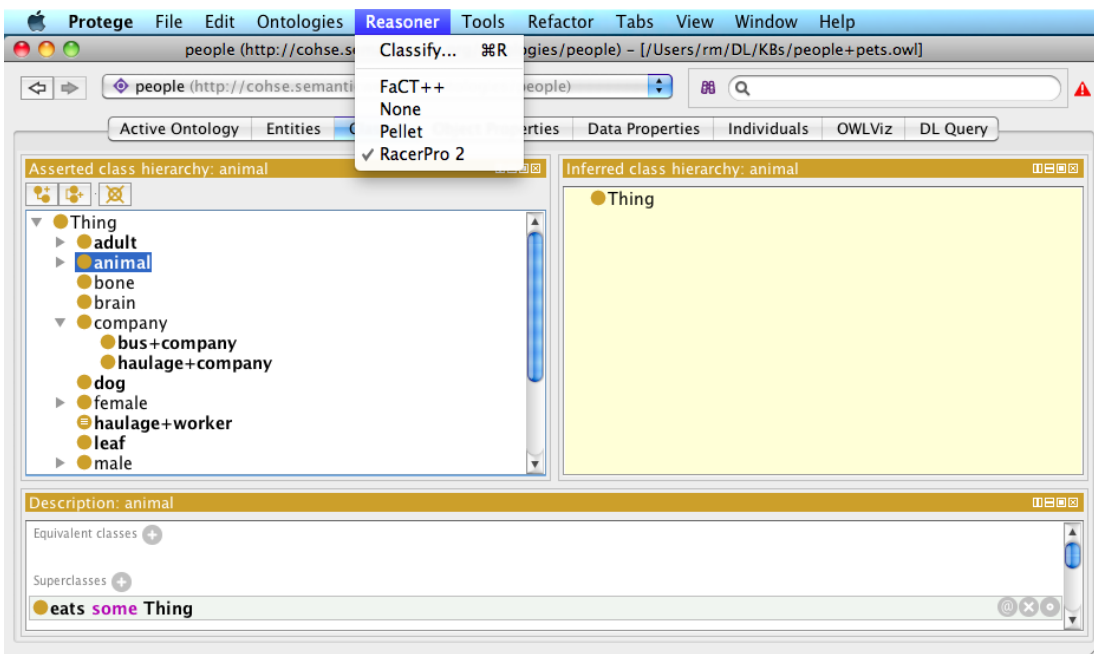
Protege File Edit Ontologies Reasoner Tools Refactor Tabs View Window Help

people (http://cohse.se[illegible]gies/people) – [/Users/rm/DL/KBs/people+pets.owl]

Classify... ⌘R
FaCT++
None
Pellet
✓ RacerPro 2

people (http://cohse.semanti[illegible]eople)

Active Ontology | Entities | C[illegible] | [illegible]rties | Data Properties | Individuals | OWLViz | DL Query

Asserted class hierarchy: animal

Thing
adult
animal
bone
brain
company
bus+company
haulage+company
dog
female
haulage+worker
leaf
male

Inferred class hierarchy: animal

Thing

Description: animal

Equivalent classes

Superclasses

eats some Thing